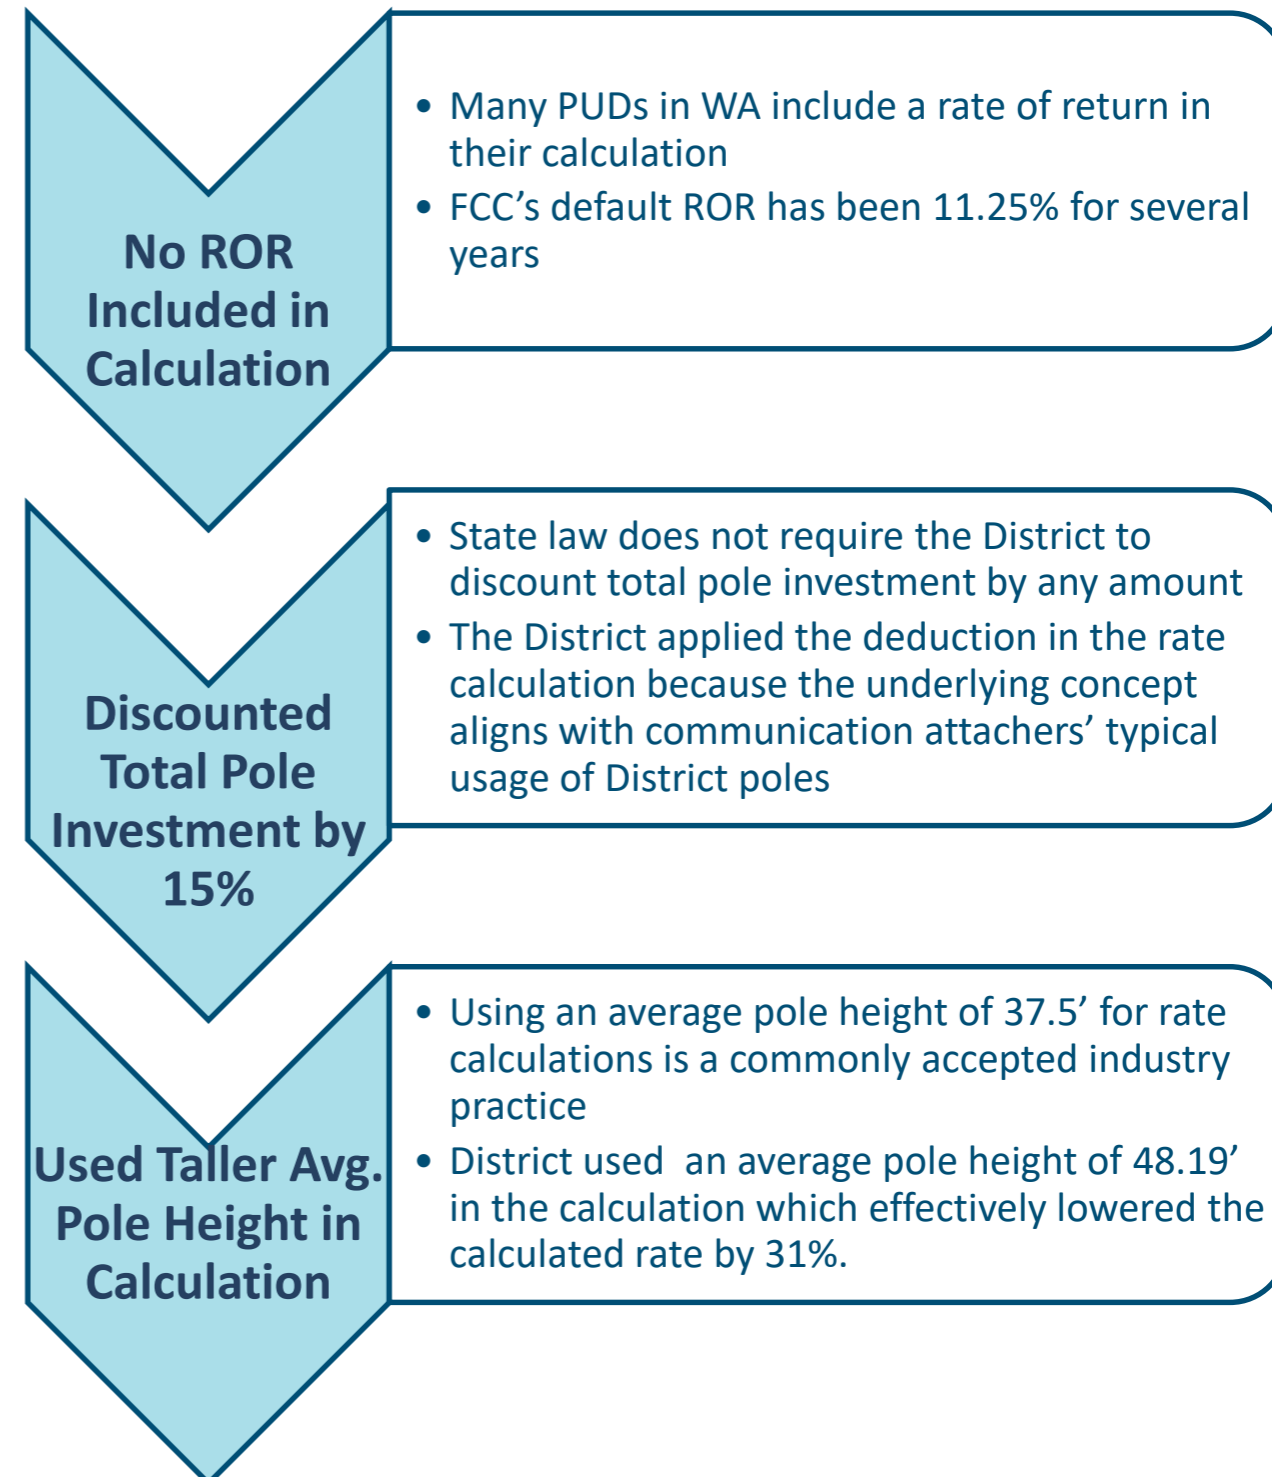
No ROR Included in Calculation

• Many PUDs in WA include a rate of return in their calculation
• FCC’s default ROR has been 11.25% for several years

Discounted Total Pole Investment by 15%

• State law does not require the District to discount total pole investment by any amount
• The District applied the deduction in the rate calculation because the underlying concept aligns with communication attachers’ typical usage of District poles

Used Taller Avg. Pole Height in Calculation

• Using an average pole height of 37.5’ for rate calculations is a commonly accepted industry practice
• District used  an average pole height of 48.19’ in the calculation which effectively lowered the calculated rate by 31%.